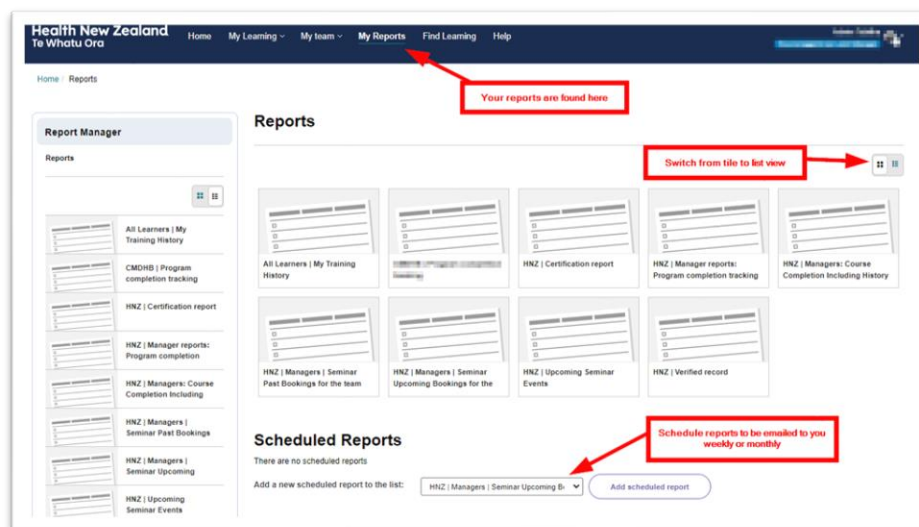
Health New Zealand
Te Whatu Ora

Home My Learning My team My Reports Find Learning Help

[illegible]

Home / Reports

Your reports are found here

Report Manager

Reports

All Learners | My Training History

CMDHB | Program completion tracking

HNZ | Certification report

HNZ | Manager reports: Program completion

HNZ | Managers: Course Completion Including

HNZ | Managers | Seminar Past Bookings

HNZ | Managers | Seminar Upcoming

HNZ | Upcoming Seminar Events

Reports

Switch from tile to list view

All Learners | My Training History

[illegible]

HNZ | Certification report

HNZ | Manager reports: Program completion tracking

HNZ | Managers: Course Completion Including History

HNZ | Managers | Seminar Past Bookings for the team

HNZ | Managers | Seminar Upcoming Bookings for the

HNZ | Upcoming Seminar Events

HNZ | Verified record

Scheduled Reports

There are no scheduled reports

Add a new scheduled report to the list: HNZ | Managers | Seminar Upcoming B

Add scheduled report

Schedule reports to be emailed to you weekly or monthly